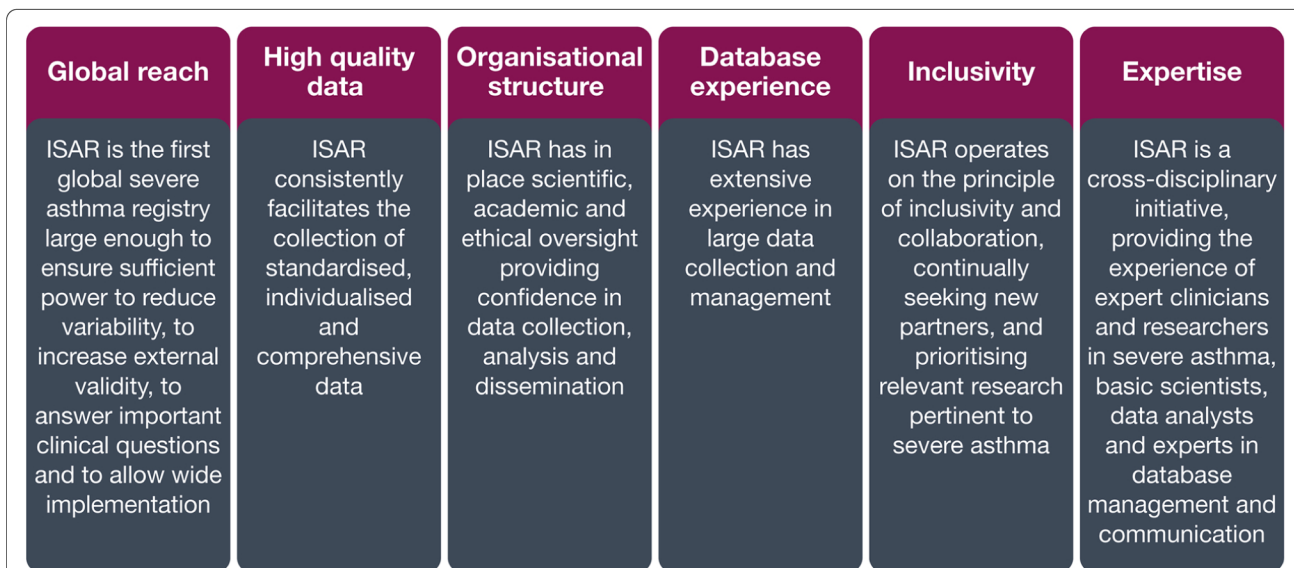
Global reach

ISAR is the first global severe asthma registry large enough to ensure sufficient power to reduce variability, to increase external validity, to answer important clinical questions and to allow wide implementation

High quality data

ISAR consistently facilitates the collection of standardised, individualised and comprehensive data

Organisational structure

ISAR has in place scientific, academic and ethical oversight providing confidence in data collection, analysis and dissemination

Database experience

ISAR has extensive experience in large data collection and management

Inclusivity

ISAR operates on the principle of inclusivity and collaboration, continually seeking new partners, and prioritising relevant research pertinent to severe asthma

Expertise

ISAR is a cross-disciplinary initiative, providing the experience of expert clinicians and researchers in severe asthma, basic scientists, data analysts and experts in database management and communication